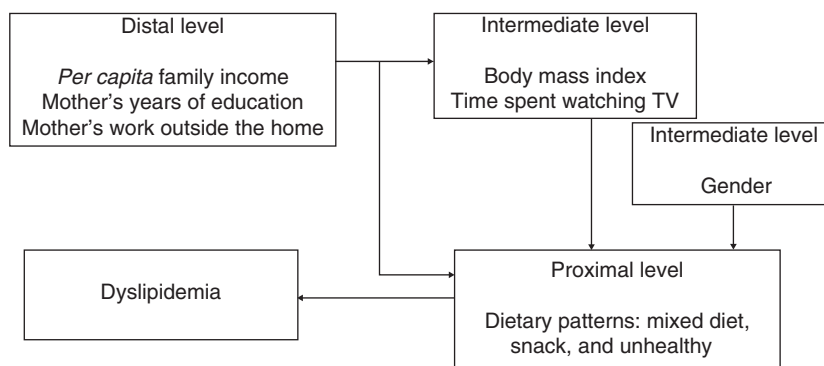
Distal level

*Per capita* family income
Mother's years of education
Mother's work outside the home

Intermediate level

Body mass index
Time spent watching TV

Intermediate level

Gender

Dyslipidemia

Proximal level

Dietary patterns: mixed diet, snack, and unhealthy